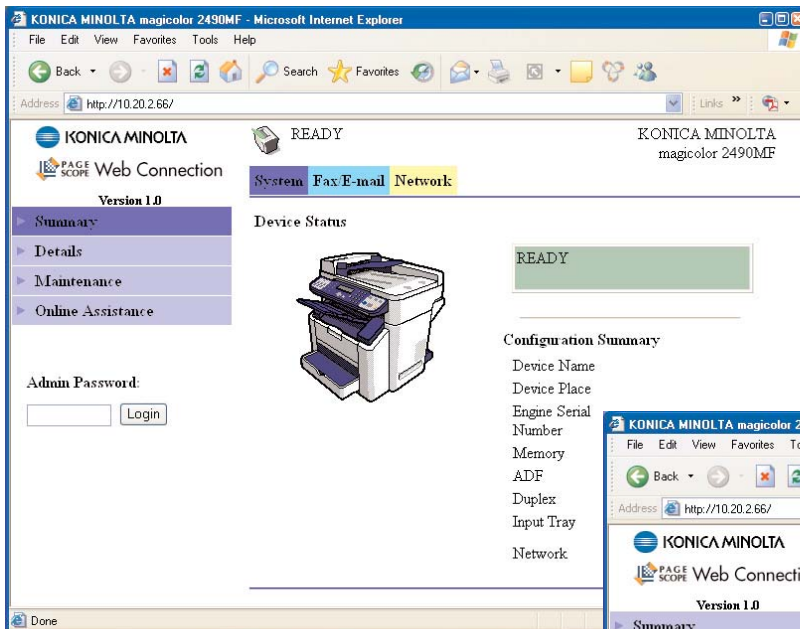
KONICA MINOLTA magicolor 2490MF - Microsoft Internet Explorer

File Edit View Favorites Tools Help

Back Search Favorites

Address http://10.20.2.66/ Links »

KONICA MINOLTA
PAGE SCOPE Web Connection
Version 1.0

Summary
Details
Maintenance
Online Assistance

Admin Password:
Login

READY

KONICA MINOLTA
magicolor 2490MF

System Fax/E-mail Network

Device Status

READY

Configuration Summary
Device Name
Device Place
Engine Serial Number
Memory
ADF
Duplex
Input Tray
Network

KONICA MINOLTA magicolor 2
File Edit View Favorites To
Back
Address http://10.20.2.66/
KONICA MINOLTA
PAGE SCOPE Web Connecti
Version 1.0
Summary

Done